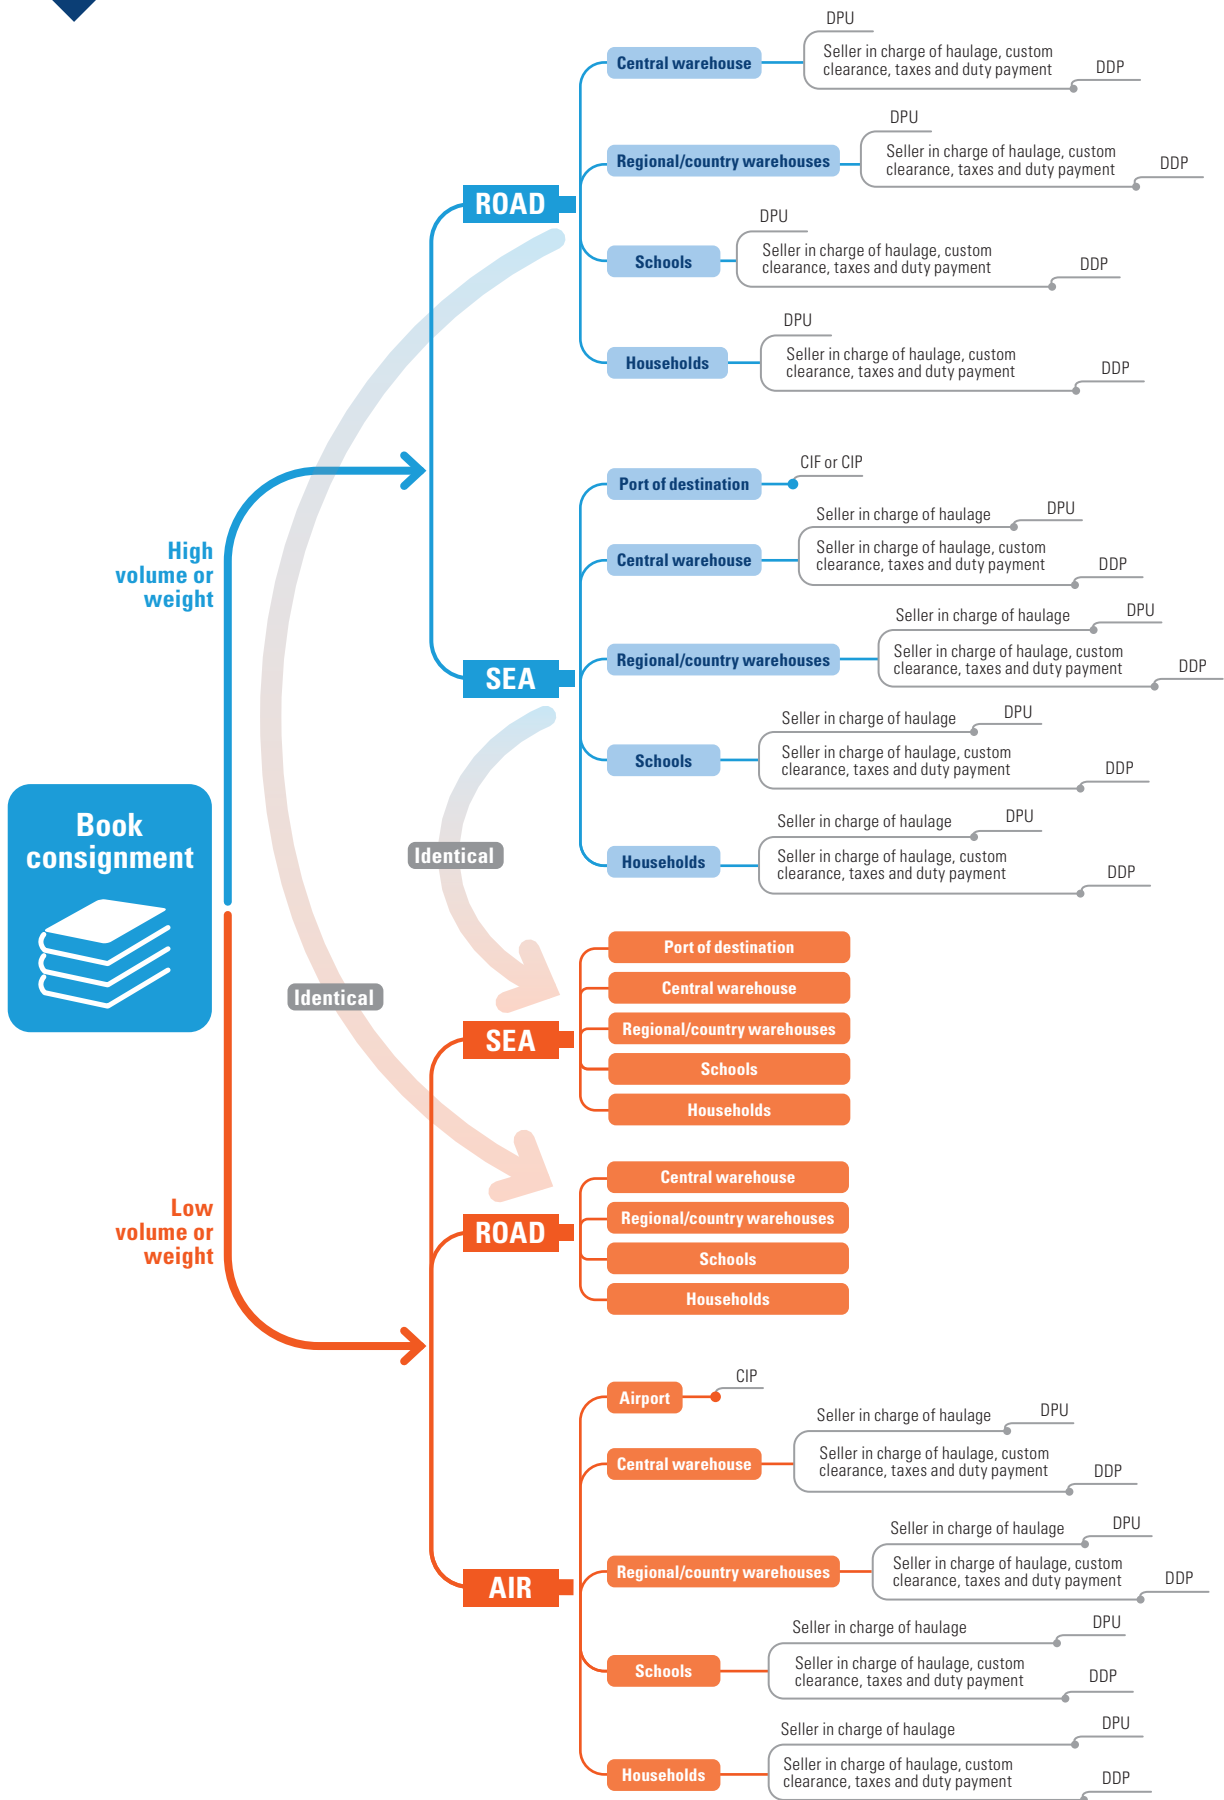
Book consignment

High volume or weight

ROAD

Central warehouse
DPU
Seller in charge of haulage, custom clearance, taxes and duty payment
DDP

Regional/country warehouses
DPU
Seller in charge of haulage, custom clearance, taxes and duty payment
DDP

Schools
DPU
Seller in charge of haulage, custom clearance, taxes and duty payment
DDP

Households
DPU
Seller in charge of haulage, custom clearance, taxes and duty payment
DDP

SEA

Port of destination
CIF or CIP

Central warehouse
Seller in charge of haulage
DPU
Seller in charge of haulage, custom clearance, taxes and duty payment
DDP

Regional/country warehouses
Seller in charge of haulage
DPU
Seller in charge of haulage, custom clearance, taxes and duty payment
DDP

Schools
Seller in charge of haulage
DPU
Seller in charge of haulage, custom clearance, taxes and duty payment
DDP

Households
Seller in charge of haulage
DPU
Seller in charge of haulage, custom clearance, taxes and duty payment
DDP

Identical

Identical

Low volume or weight

SEA

Port of destination
Central warehouse
Regional/country warehouses
Schools
Households

ROAD

Central warehouse
Regional/country warehouses
Schools
Households

AIR

Airport
CIP

Central warehouse
Seller in charge of haulage
DPU
Seller in charge of haulage, custom clearance, taxes and duty payment
DDP

Regional/country warehouses
Seller in charge of haulage
DPU
Seller in charge of haulage, custom clearance, taxes and duty payment
DDP

Schools
Seller in charge of haulage
DPU
Seller in charge of haulage, custom clearance, taxes and duty payment
DDP

Households
Seller in charge of haulage
DPU
Seller in charge of haulage, custom clearance, taxes and duty payment
DDP